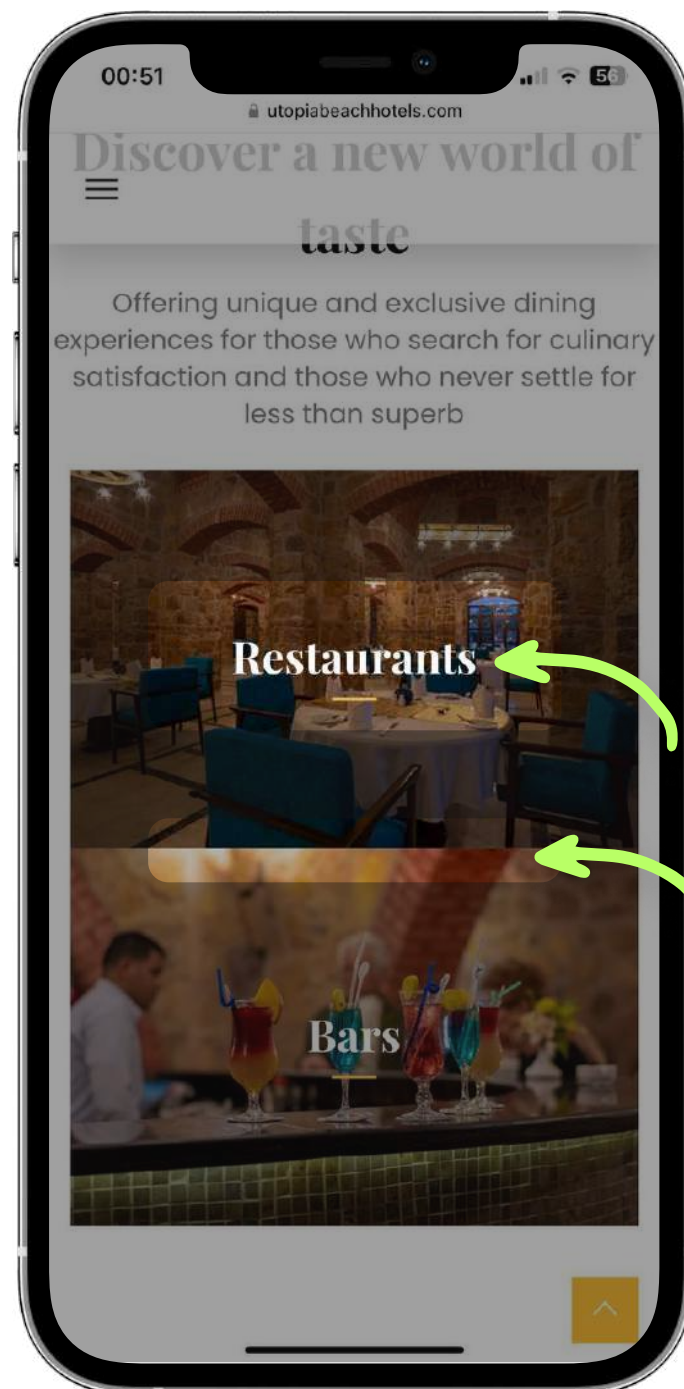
00:51
56
utopiabeachhotels.com

Discover a new world of taste

Offering unique and exclusive dining experiences for those who search for culinary satisfaction and those who never settle for less than superb

Restaurants

Bars